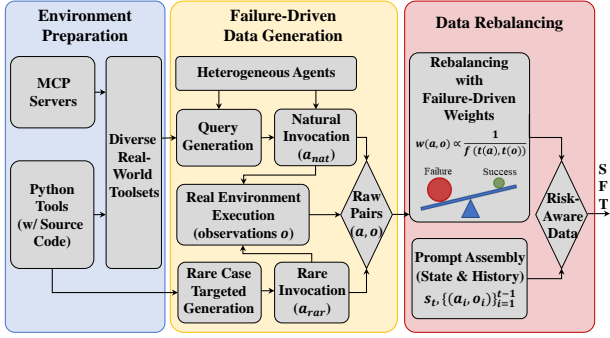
Environment Preparation

MCP Servers

Python Tools (w/ Source Code)

Diverse Real-World Toolsets

Failure-Driven Data Generation

Heterogeneous Agents

Query Generation

Natural Invocation ($a_{nat}$)

Real Environment Execution (observations $o$)

Raw Pairs $(a, o)$

Rare Case Targeted Generation

Rare Invocation ($a_{rar}$)

Data Rebalancing

Rebalancing with Failure-Driven Weights

$w(a,o) \propto \frac{1}{f(t(a),t(o))}$

Failure

Success

Risk-Aware Data

Prompt Assembly (State & History)

$s_t, \{(a_i, o_i)\}_{i=1}^{t-1}$

S
F
T